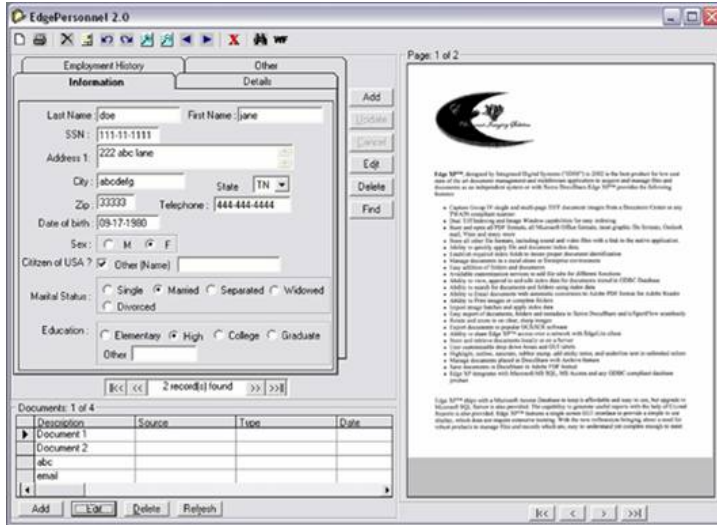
EdgePersonnel 2.0

Employment History
Other
Information
Details

Last Name: doe
First Name: jane
SSN: 111-11-1111
Address 1: 222 abc lane
City: abcdefg
State: TN
Zip: 33333
Telephone: 444-444-4444
Date of birth: 09-17-1980
Sex: M F
Citizen of USA? Other (Name)
Marital Status: Single Married Separated Widowed Divorced
Education: Elementary High College Graduate
Other

Add
Update
Cancel
Edit
Delete
Find

|<< << 2 record(s) found >> >>|

Documents: 1 of 4

| Description | Source | Type | Date |
|---|---|---|---|
| Document 1 | | | |
| Document 2 | | | |
| abc | | | |
| email | | | |

Add
Edit
Delete
Refresh

Page: 1 of 2

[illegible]